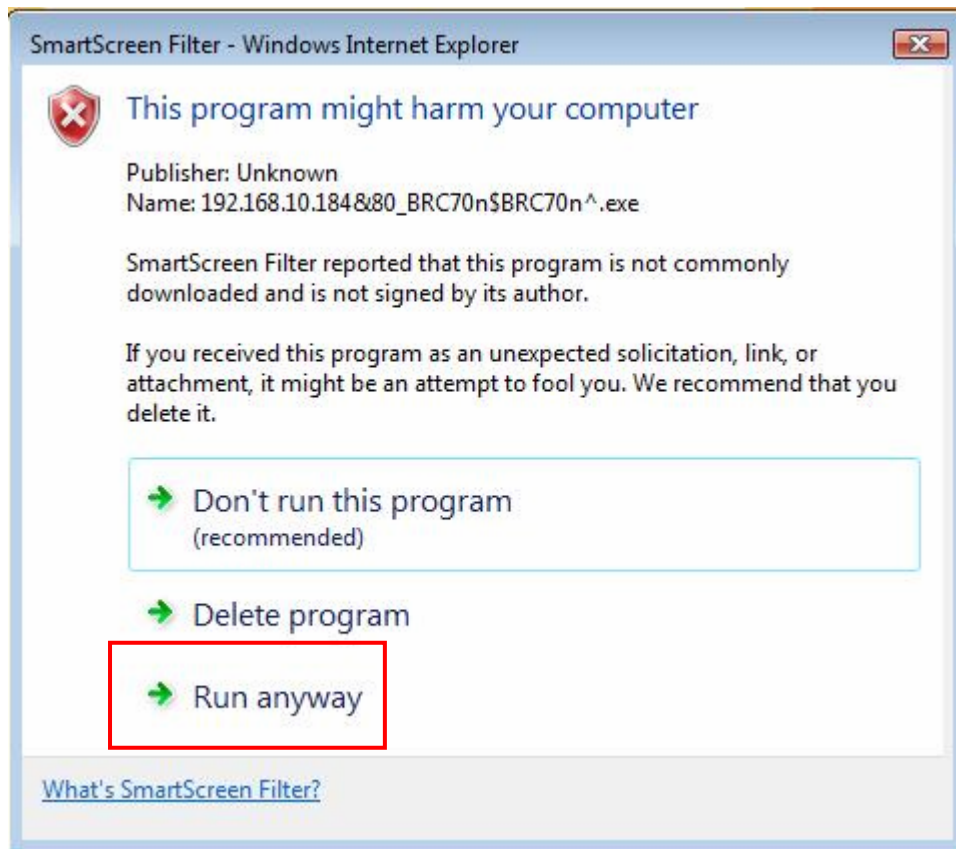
SmartScreen Filter - Windows Internet Explorer

This program might harm your computer

Publisher: Unknown
Name: 192.168.10.184&80_BRC70n$BRC70n^.exe

SmartScreen Filter reported that this program is not commonly downloaded and is not signed by its author.

If you received this program as an unexpected solicitation, link, or attachment, it might be an attempt to fool you. We recommend that you delete it.

Don't run this program
(recommended)

Delete program

Run anyway

What's SmartScreen Filter?